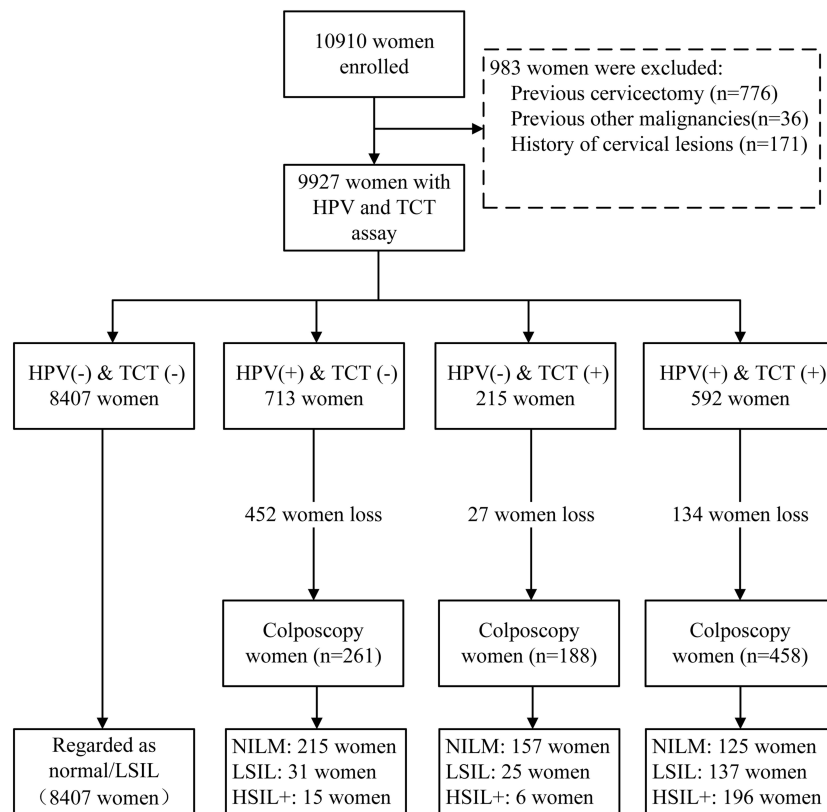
10910 women enrolled

983 women were excluded:
Previous cervicectomy (n=776)
Previous other malignancies(n=36)
History of cervical lesions (n=171)

9927 women with HPV and TCT assay

HPV(-) & TCT (-)
8407 women

HPV(+) & TCT (-)
713 women

HPV(-) & TCT (+)
215 women

HPV(+) & TCT (+)
592 women

452 women loss

27 women loss

134 women loss

Colposcopy women (n=261)

Colposcopy women (n=188)

Colposcopy women (n=458)

Regarded as normal/LSIL
（8407 women）

NILM: 215 women
LSIL: 31 women
HSIL+: 15 women

NILM: 157 women
LSIL: 25 women
HSIL+: 6 women

NILM: 125 women
LSIL: 137 women
HSIL+: 196 women